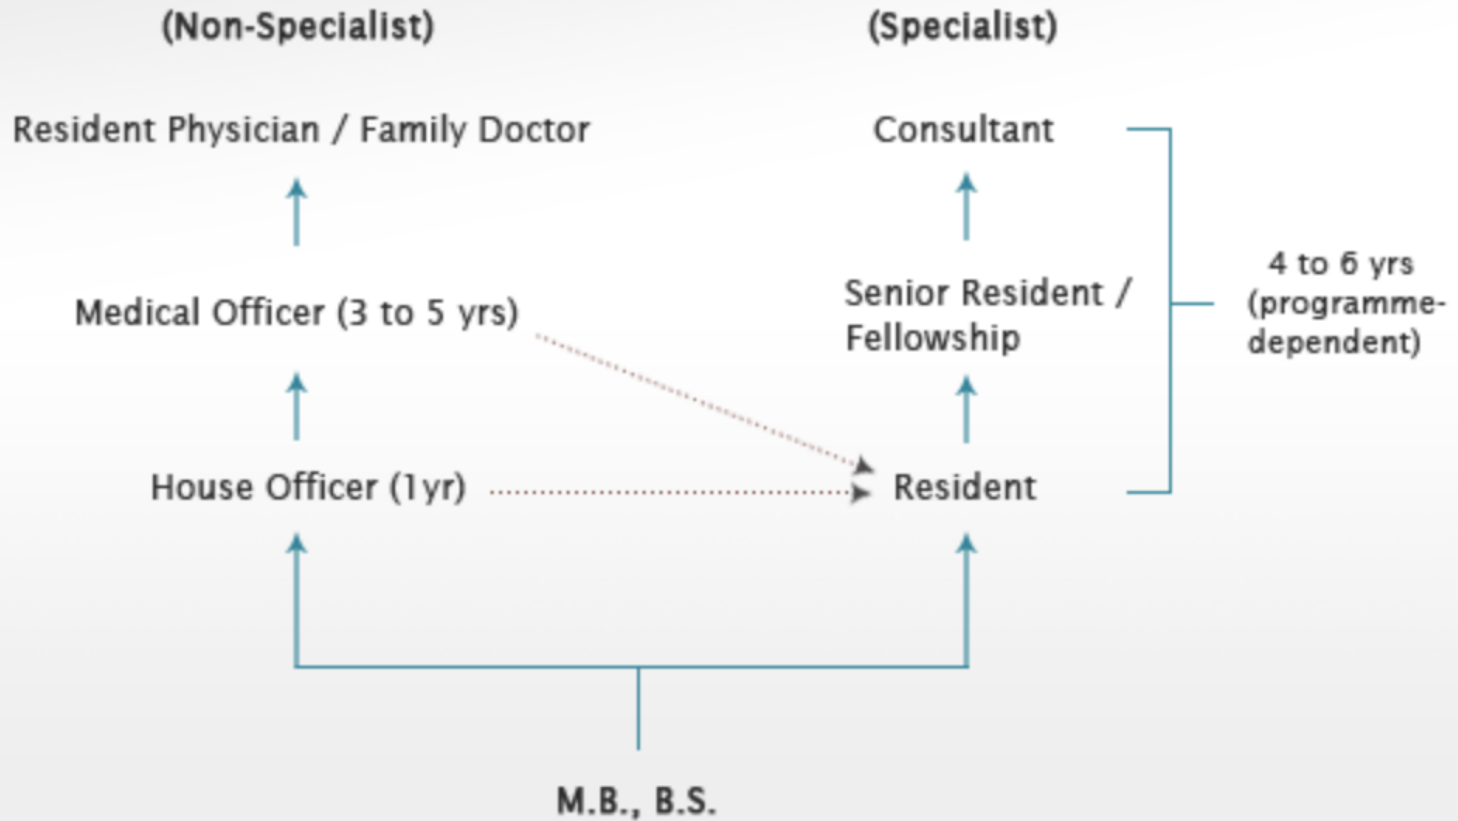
(Non-Specialist)

(Specialist)

Resident Physician / Family Doctor

Consultant

Medical Officer (3 to 5 yrs)

Senior Resident / Fellowship

4 to 6 yrs (programme-dependent)

House Officer (1yr)

Resident

M.B., B.S.